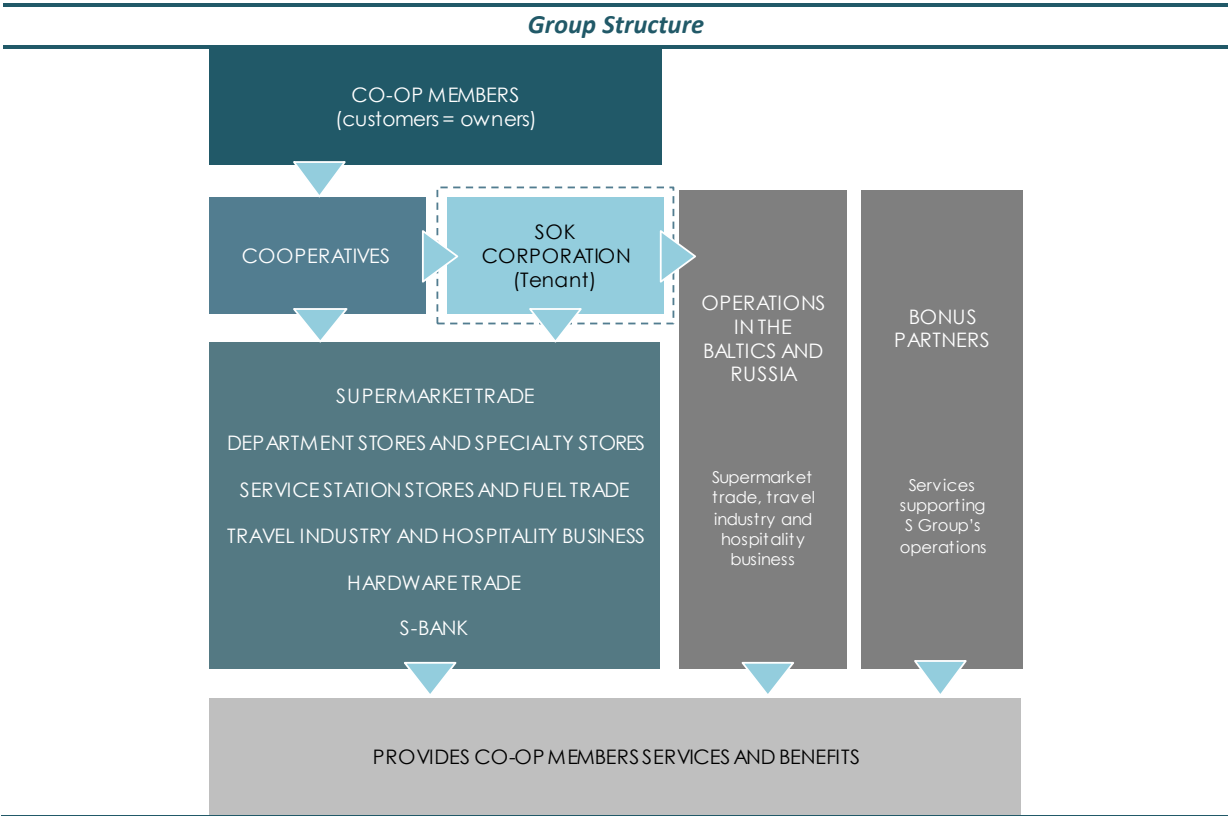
Group Structure

CO-OP MEMBERS
(customers = owners)

COOPERATIVES

SOK CORPORATION (Tenant)

OPERATIONS IN THE BALTICS AND RUSSIA

Supermarket trade, travel industry and hospitality business

BONUS PARTNERS

Services supporting S Group's operations

SUPERMARKET TRADE

DEPARTMENT STORES AND SPECIALTY STORES

SERVICE STATION STORES AND FUEL TRADE

TRAVEL INDUSTRY AND HOSPITALITY BUSINESS

HARDWARE TRADE

S-BANK

PROVIDES CO-OP MEMBERS SERVICES AND BENEFITS